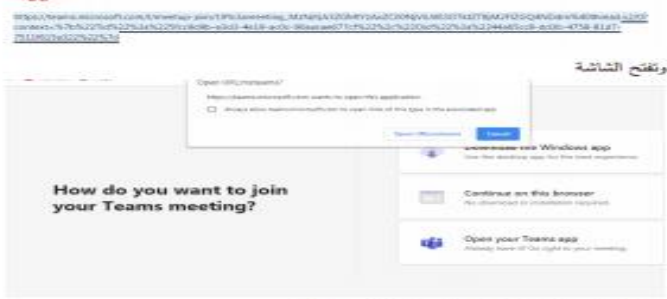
https://teams.microsoft.com/l/meetup-join/19%3ameeting_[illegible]context=%7b%22Tid%22%3a%22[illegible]

وتفتح الشاشة

Open URL:msteams?

https://teams.microsoft.com wants to open this application.

Always allow teams.microsoft.com to open links of this type in the associated app

Open Microsoft Teams

Cancel

Download the Windows app

Use the desktop app for the best experience.

How do you want to join your Teams meeting?

Continue on this browser

No download or installation required.

Open your Teams app

Already have it? Go right to your meeting.